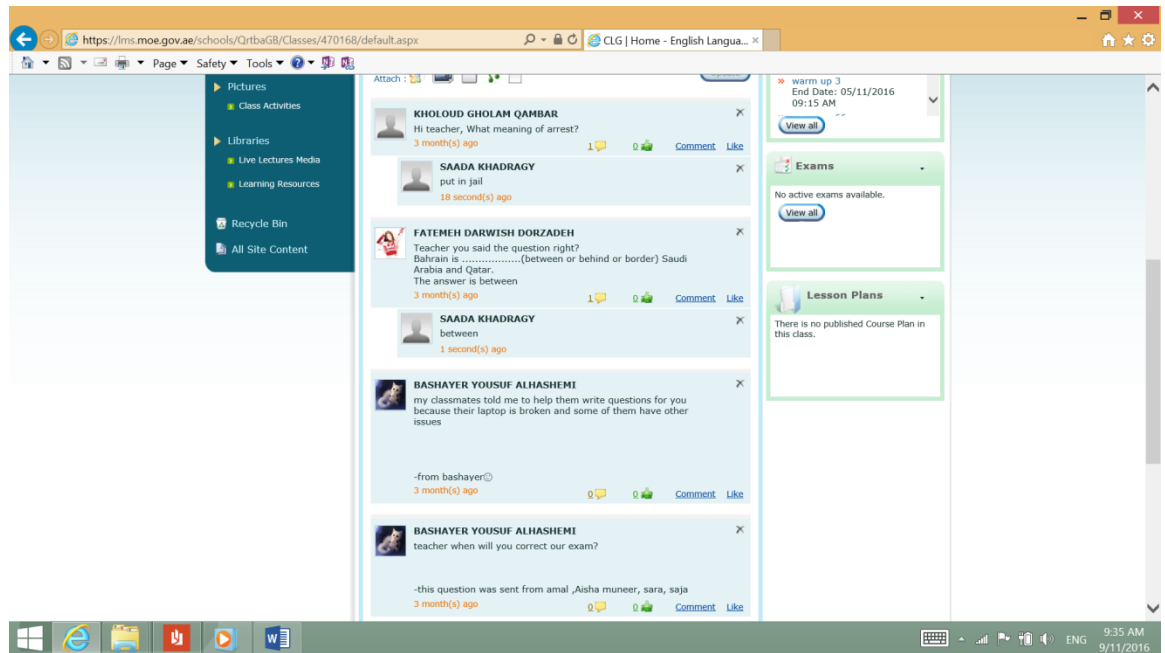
https://lms.moe.gov.ae/schools/QrtbaGB/Classes/470168/default.aspx

CLG | Home - English Langua...

Page ▾ Safety ▾ Tools ▾

Pictures
Class Activities

Libraries
Live Lectures Media
Learning Resources

Recycle Bin
All Site Content

Attach :

KHOLOUD GHOLAM QAMBAR
Hi teacher, What meaning of arrest?
3 month(s) ago 1 0 Comment Like

SAADA KHADRAGY
put in jail
18 second(s) ago

FATEMEH DARWISH DORZADEH
Teacher you said the question right?
Bahrain is ..................(between or behind or border) Saudi Arabia and Qatar.
The answer is between
3 month(s) ago 1 0 Comment Like

SAADA KHADRAGY
between
1 second(s) ago

BASHAYER YOUSUF ALHASHEMI
my classmates told me to help them write questions for you because their laptop is broken and some of them have other issues

-from bashayer☺
3 month(s) ago 0 0 Comment Like

BASHAYER YOUSUF ALHASHEMI
teacher when will you correct our exam?

-this question was sent from amal ,Aisha muneer, sara, saja
3 month(s) ago 0 0 Comment Like

» warm up 3
End Date: 05/11/2016
09:15 AM
View all

Exams
No active exams available.
View all

Lesson Plans
There is no published Course Plan in this class.

ENG 9:35 AM 9/11/2016